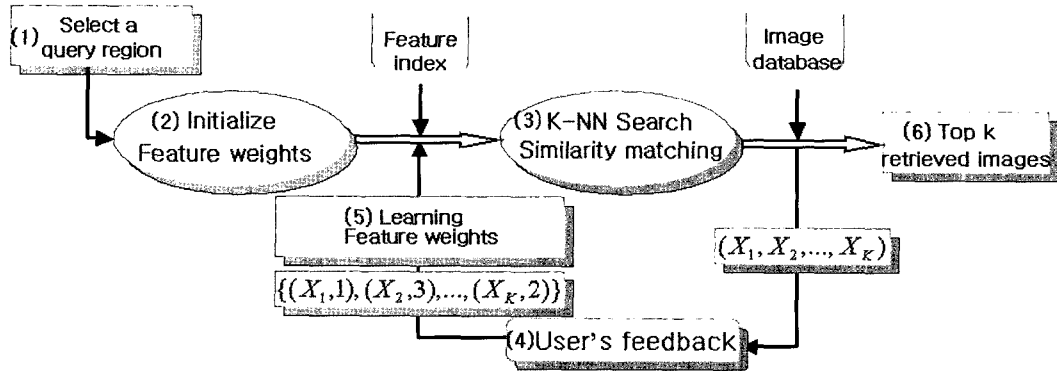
(1) Select a query region

Feature index

Image database

(2) Initialize Feature weights

(3) K-NN Search Similarity matching

(6) Top k retrieved images

(5) Learning Feature weights

$(X_1, X_2, ..., X_K)$

$\{(X_1,1), (X_2,3), ..., (X_K,2)\}$

(4)User's feedback